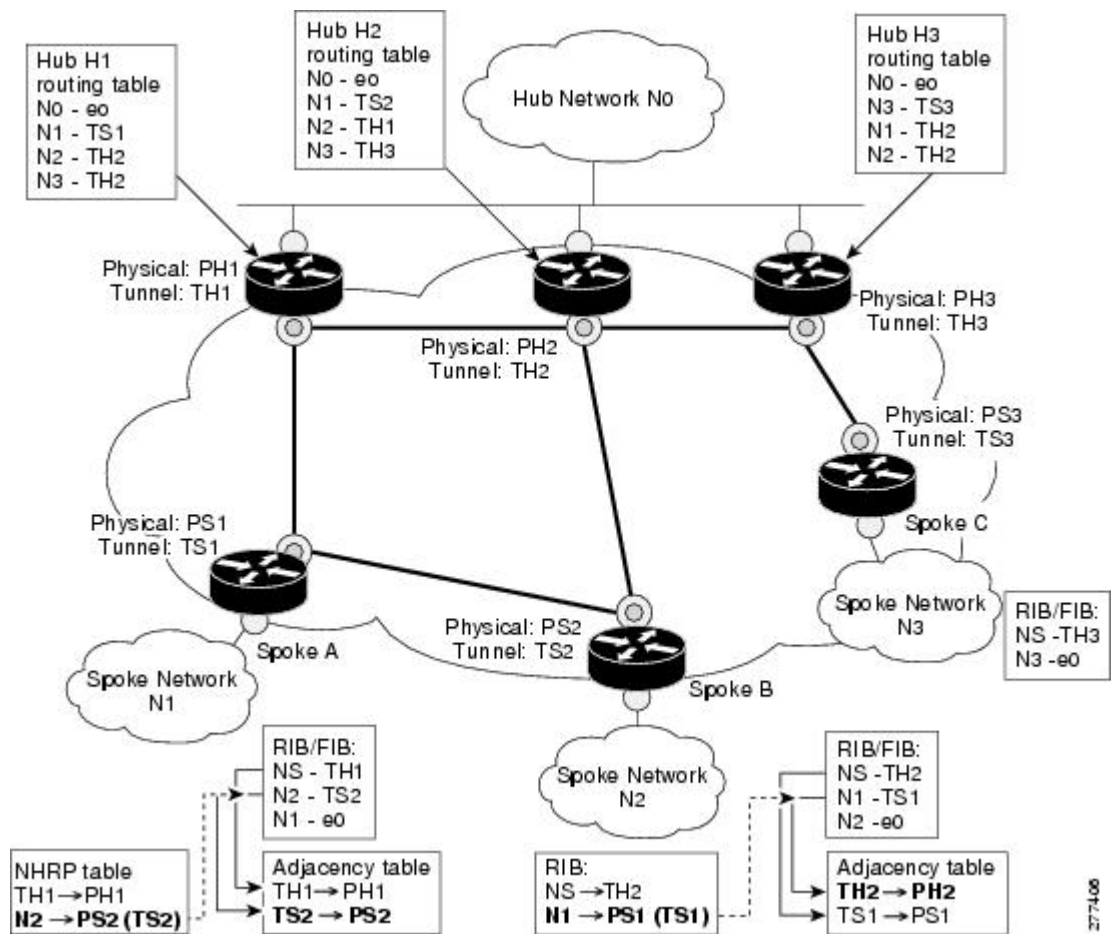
Hub H1
routing table
N0 - eo
N1 - TS1
N2 - TH2
N3 - TH2

Hub H2
routing table
N0 - eo
N1 - TS2
N2 - TH1
N3 - TH3

Hub Network N0

Hub H3
routing table
N0 - eo
N3 - TS3
N1 - TH2
N2 - TH2

Physical: PH1
Tunnel: TH1

Physical: PH2
Tunnel: TH2

Physical: PH3
Tunnel: TH3

Physical: PS3
Tunnel: TS3

Spoke C

Physical: PS1
Tunnel: TS1

Spoke Network N3

RIB/FIB:
NS -TH3
N3 -e0

Physical: PS2
Tunnel: TS2

Spoke A

Spoke B

Spoke Network N1

RIB/FIB:
NS - TH1
N2 - TS2
N1 - e0

Spoke Network N2

RIB/FIB:
NS -TH2
N1 -TS1
N2 -e0

NHRP table
TH1→PH1
**N2 →PS2 (TS2)**

Adjacency table
TH1→PH1
**TS2 → PS2**

RIB:
NS →TH2
**N1 →PS1 (TS1)**

Adjacency table
**TH2 → PH2**
TS1 →PS1

277466